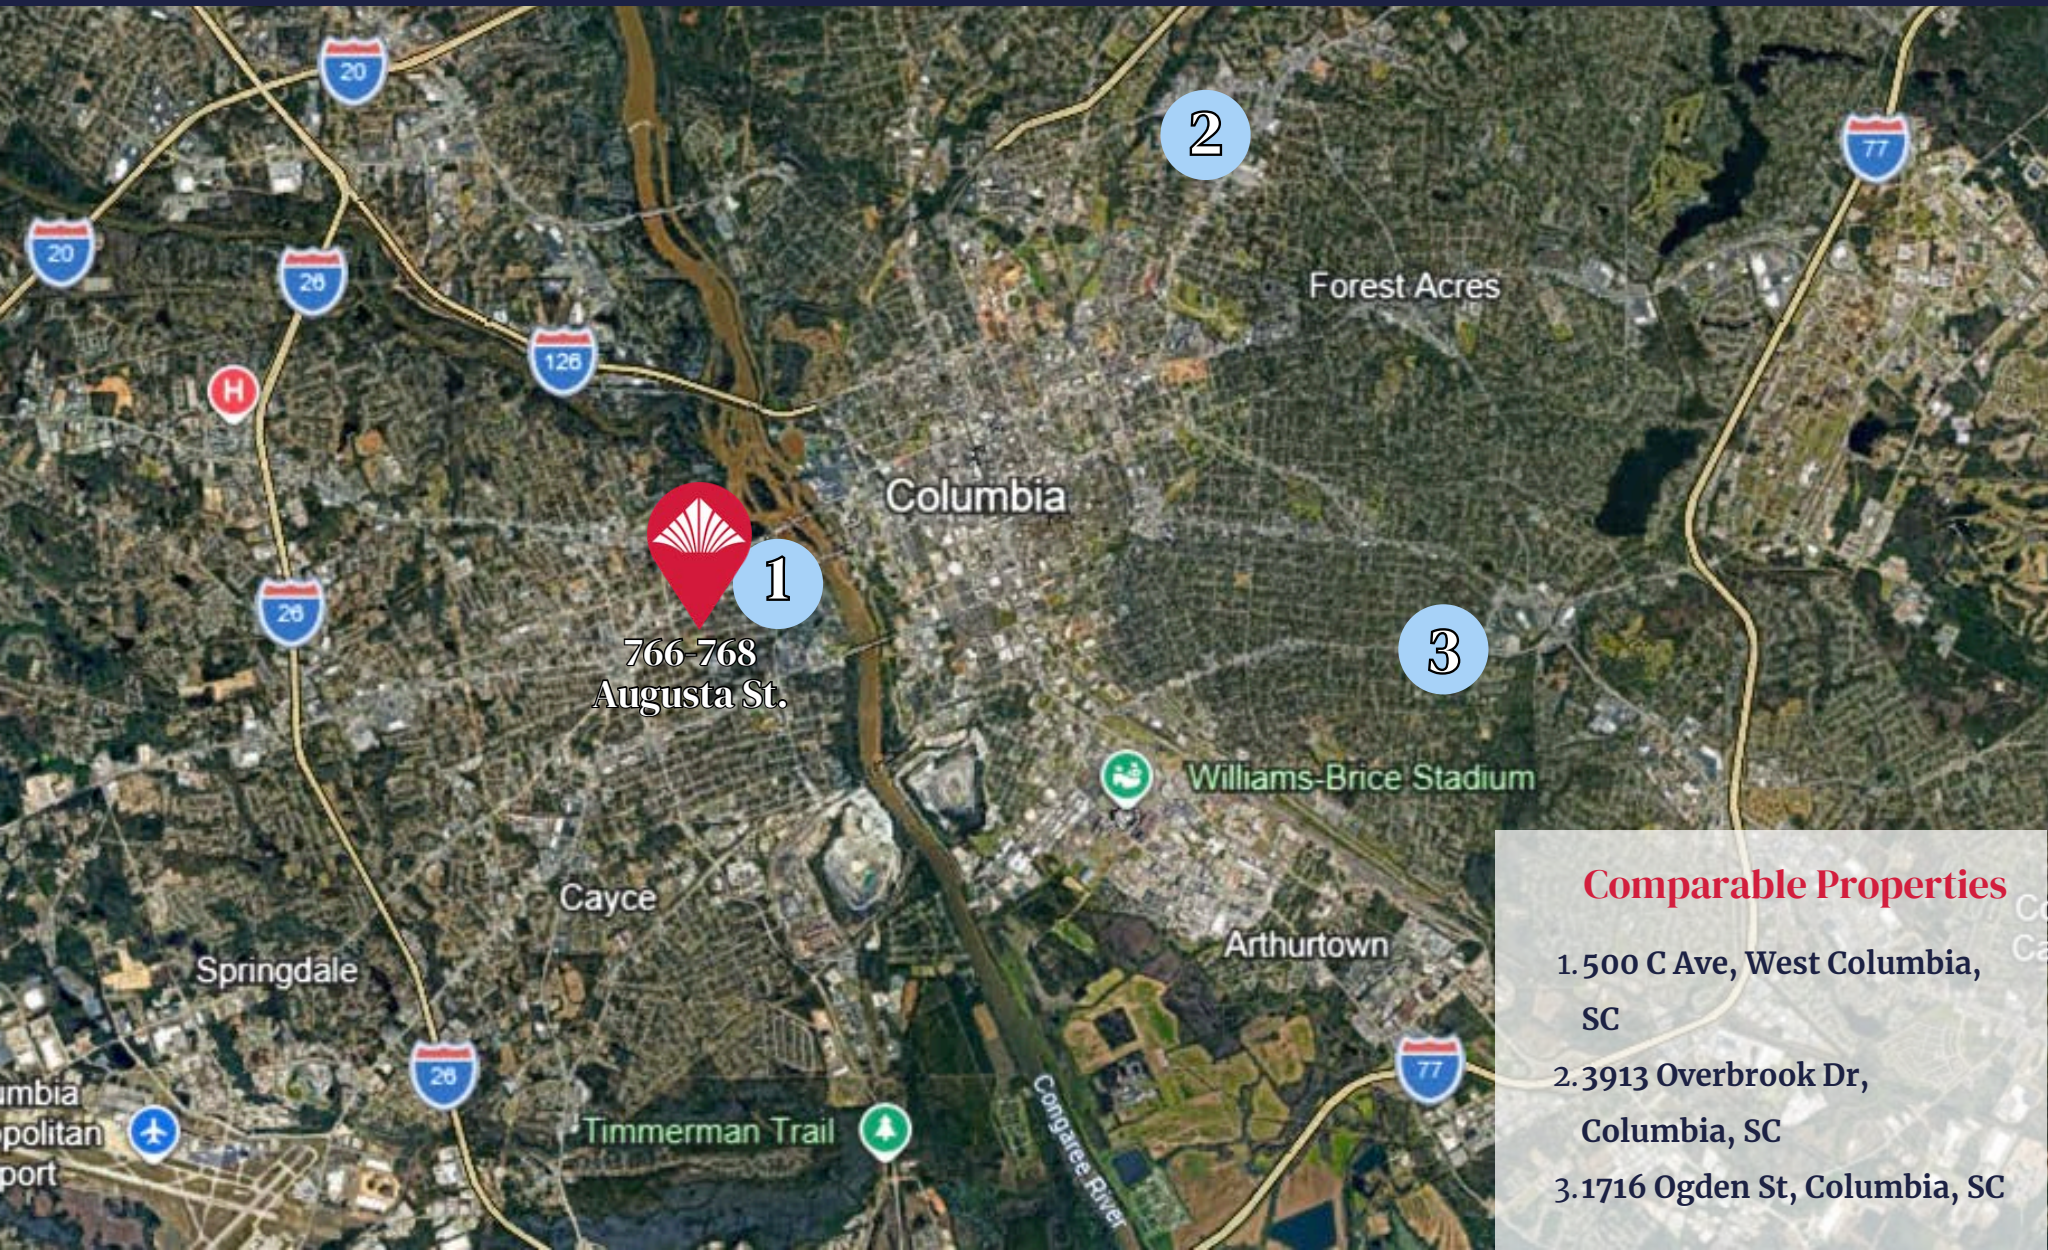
20
77
2
20
26
Forest Acres
126
H
Columbia
1
26
766-768
Augusta St.
3
Williams-Brice Stadium
Cayce
Arthurtown
Springdale
26
77
umbia
opolitan
port
Timmerman Trail
Congaree River

Comparable Properties
1. 500 C Ave, West Columbia, SC
2. 3913 Overbrook Dr, Columbia, SC
3. 1716 Ogden St, Columbia, SC